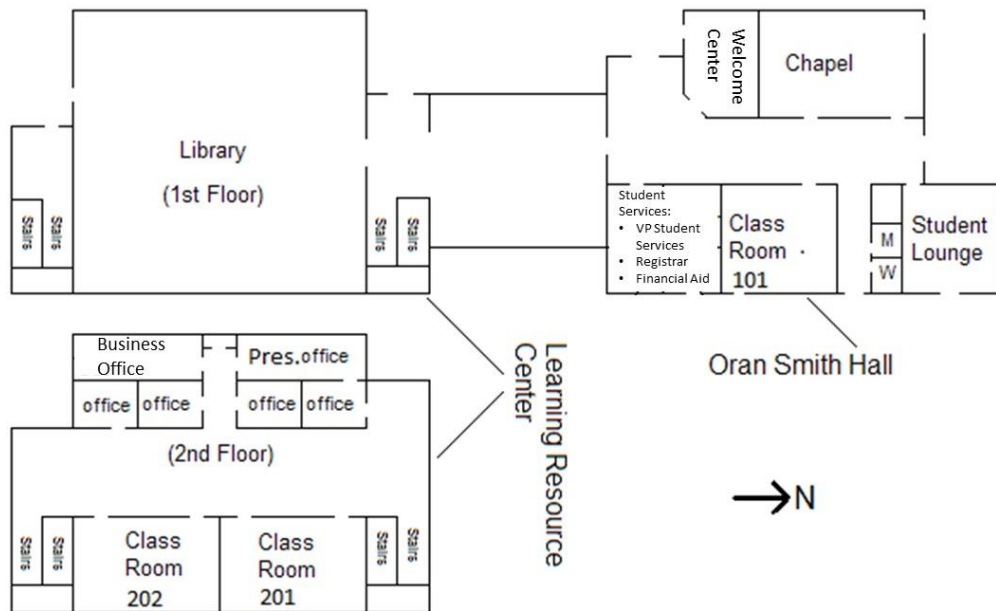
Welcome Center

Chapel

Library

(1st Floor)

Stairs

Stairs

Stairs

Stairs

Student Services:
- VP Student Services
- Registrar
- Financial Aid

Class Room 101

M

W

Student Lounge

Business Office

Pres. office

office

office

office

office

Learning Resource Center

Oran Smith Hall

(2nd Floor)

$\rightarrow$N

Stairs

Stairs

Class Room 202

Class Room 201

Stairs

Stairs